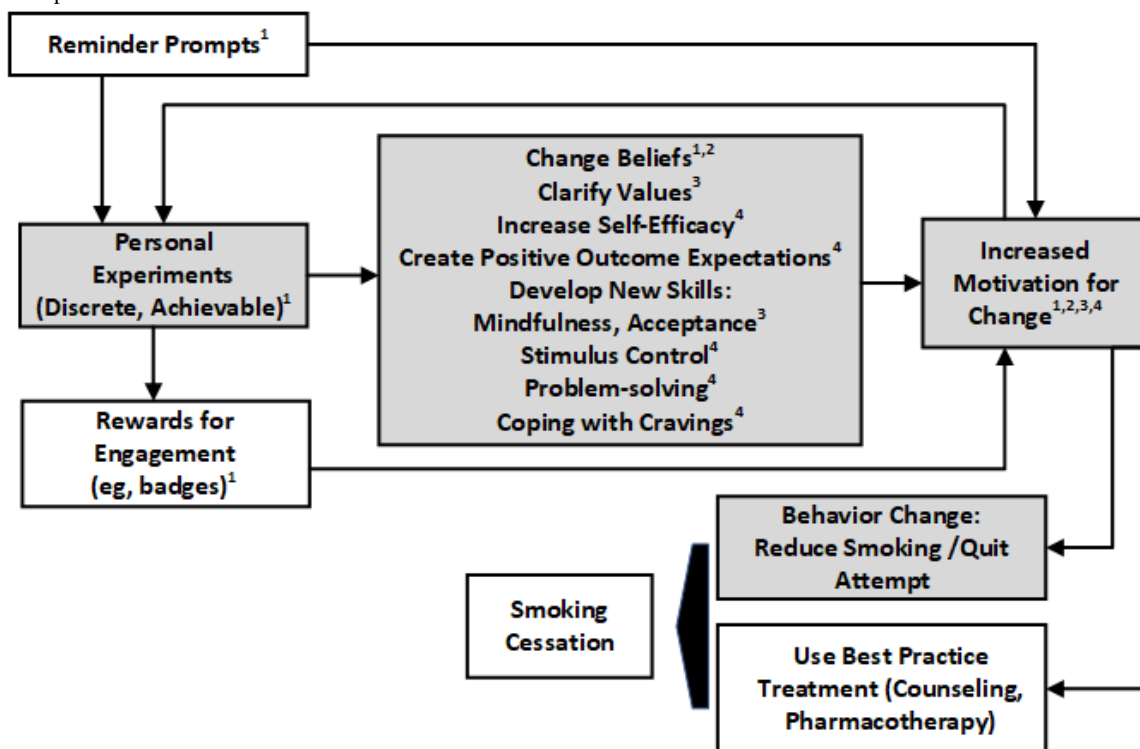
Reminder Prompts$^{1}$

Personal Experiments (Discrete, Achievable)$^{1}$

Rewards for Engagement (eg, badges)$^{1}$

Change Beliefs$^{1,2}$
Clarify Values$^{3}$
Increase Self-Efficacy$^{4}$
Create Positive Outcome Expectations$^{4}$
Develop New Skills:
Mindfulness, Acceptance$^{3}$
Stimulus Control$^{4}$
Problem-solving$^{4}$
Coping with Cravings$^{4}$

Increased Motivation for Change$^{1,2,3,4}$

Behavior Change: Reduce Smoking /Quit Attempt

Smoking Cessation

Use Best Practice Treatment (Counseling, Pharmacotherapy)